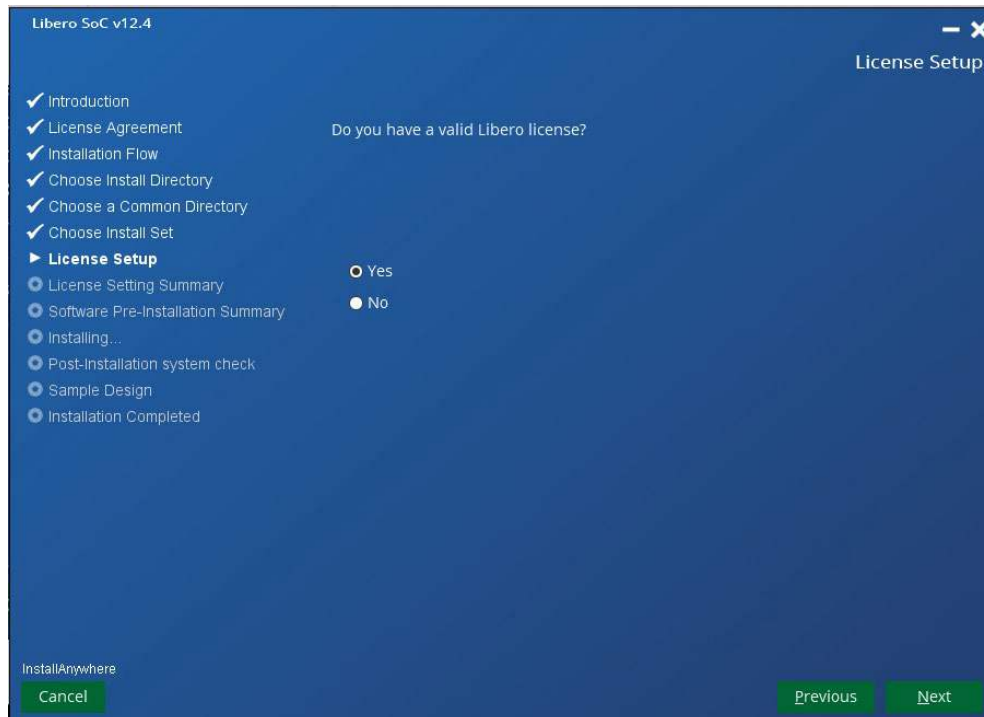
Libero SoC v12.4

License Setup

✓ Introduction
✓ License Agreement
✓ Installation Flow
✓ Choose Install Directory
✓ Choose a Common Directory
✓ Choose Install Set
► License Setup
License Setting Summary
Software Pre-Installation Summary
Installing...
Post-Installation system check
Sample Design
Installation Completed

Do you have a valid Libero license?

Yes
No

InstallAnywhere

Cancel

Previous

Next